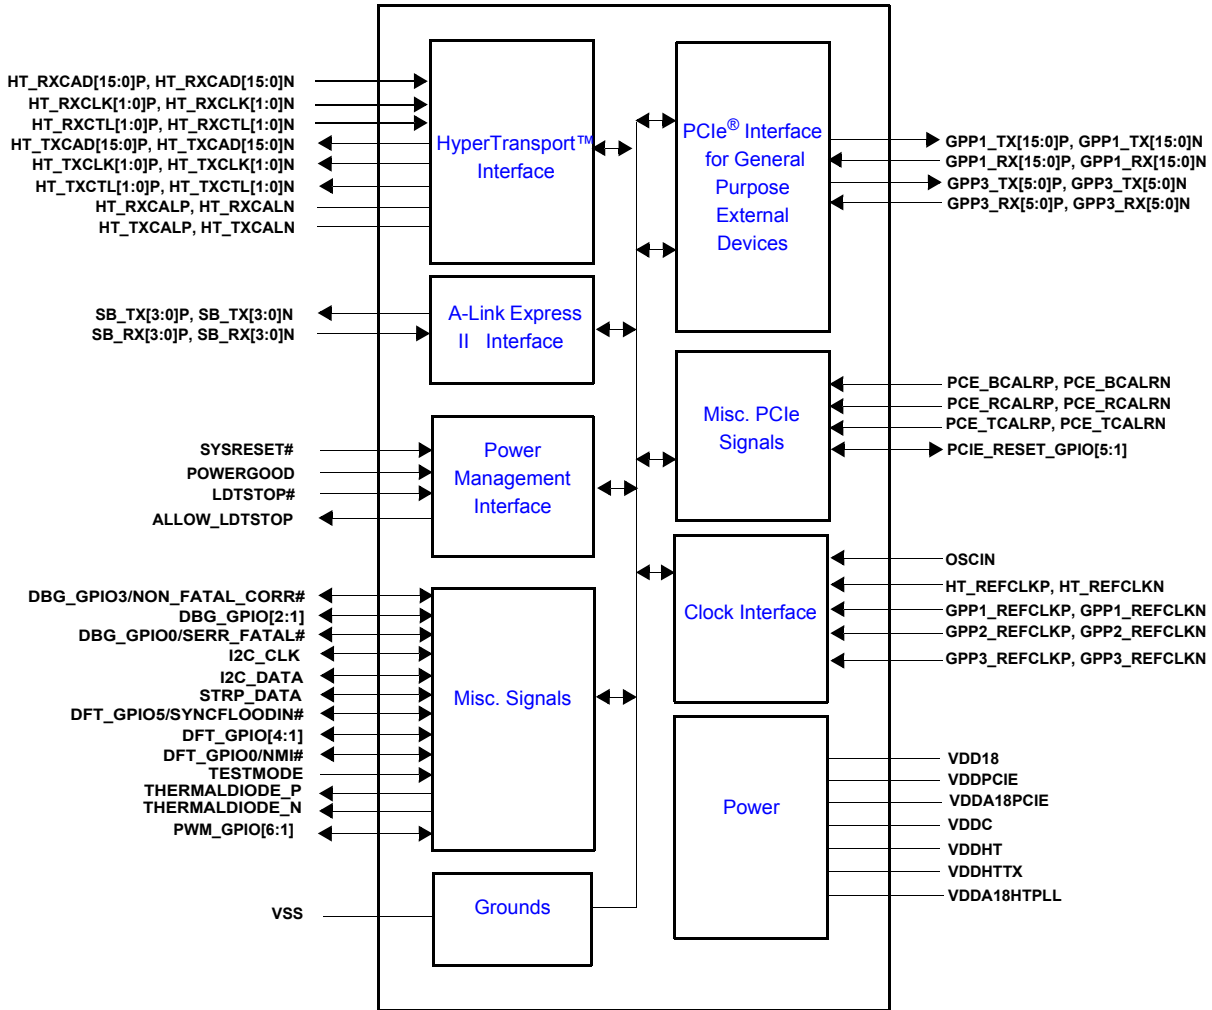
HT_RXCAD[15:0]P, HT_RXCAD[15:0]N
HT_RXCLK[1:0]P, HT_RXCLK[1:0]N
HT_RXCTL[1:0]P, HT_RXCTL[1:0]N
HT_TXCAD[15:0]P, HT_TXCAD[15:0]N
HT_TXCLK[1:0]P, HT_TXCLK[1:0]N
HT_TXCTL[1:0]P, HT_TXCTL[1:0]N
HT_RXCALP, HT_RXCALN
HT_TXCALP, HT_TXCALN

HyperTransport™ Interface

PCIe® Interface for General Purpose External Devices

GPP1_TX[15:0]P, GPP1_TX[15:0]N
GPP1_RX[15:0]P, GPP1_RX[15:0]N
GPP3_TX[5:0]P, GPP3_TX[5:0]N
GPP3_RX[5:0]P, GPP3_RX[5:0]N

SB_TX[3:0]P, SB_TX[3:0]N
SB_RX[3:0]P, SB_RX[3:0]N

A-Link Express II Interface

Misc. PCIe Signals

PCE_BCALRP, PCE_BCALRN
PCE_RCALRP, PCE_RCALRN
PCE_TCALRP, PCE_TCALRN
PCIE_RESET_GPIO[5:1]

SYSRESET#
POWERGOOD
LDTSTOP#
ALLOW_LDTSTOP

Power Management Interface

Clock Interface

OSCIN
HT_REFCLKP, HT_REFCLKN
GPP1_REFCLKP, GPP1_REFCLKN
GPP2_REFCLKP, GPP2_REFCLKN
GPP3_REFCLKP, GPP3_REFCLKN

DBG_GPIO3/NON_FATAL_CORR#
DBG_GPIO[2:1]
DBG_GPIO0/SERR_FATAL#
I2C_CLK
I2C_DATA
STRP_DATA
DFT_GPIO5/SYNCFLOODIN#
DFT_GPIO[4:1]
DFT_GPIO0/NMI#
TESTMODE
THERMALDIODE_P
THERMALDIODE_N
PWM_GPIO[6:1]

Misc. Signals

Power

VDD18
VDDPCIE
VDDA18PCIE
VDDC
VDDHT
VDDHTTX
VDDA18HTPLL

VSS

Grounds